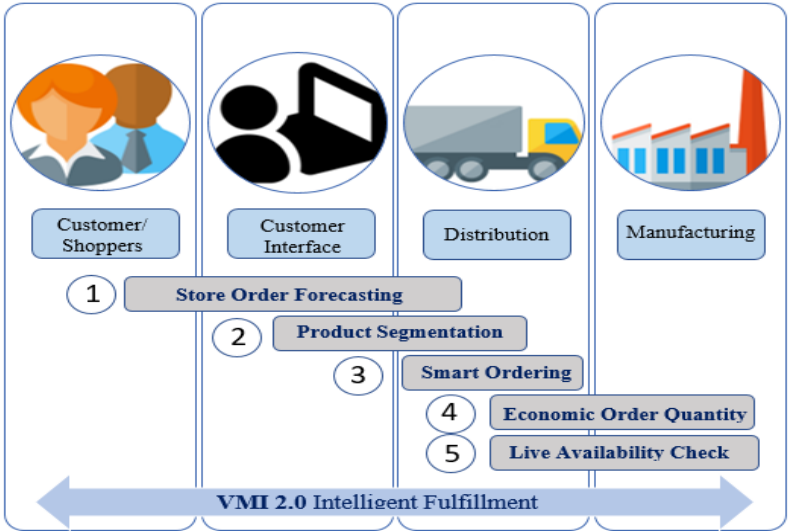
Customer/ Shoppers

Customer Interface

Distribution

Manufacturing

1 Store Order Forecasting

2 Product Segmentation

3 Smart Ordering

4 Economic Order Quantity

5 Live Availability Check

VMI 2.0 Intelligent Fulfillment